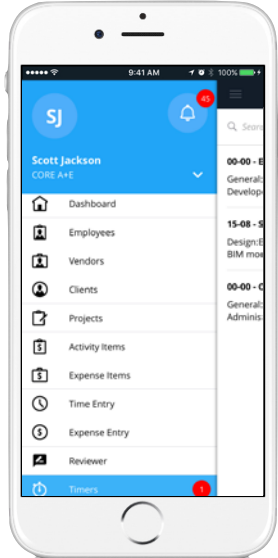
9:41 AM
100%
SJ
45
Scott Jackson
CORE A+E
Dashboard
Employees
Vendors
Clients
Projects
Activity Items
Expense Items
Time Entry
Expense Entry
Reviewer
Timers
1
Search
00-00 - E
General:
Develope
15-08 - S
Design:E
BIM mo
00-00 - C
General:
Adminis